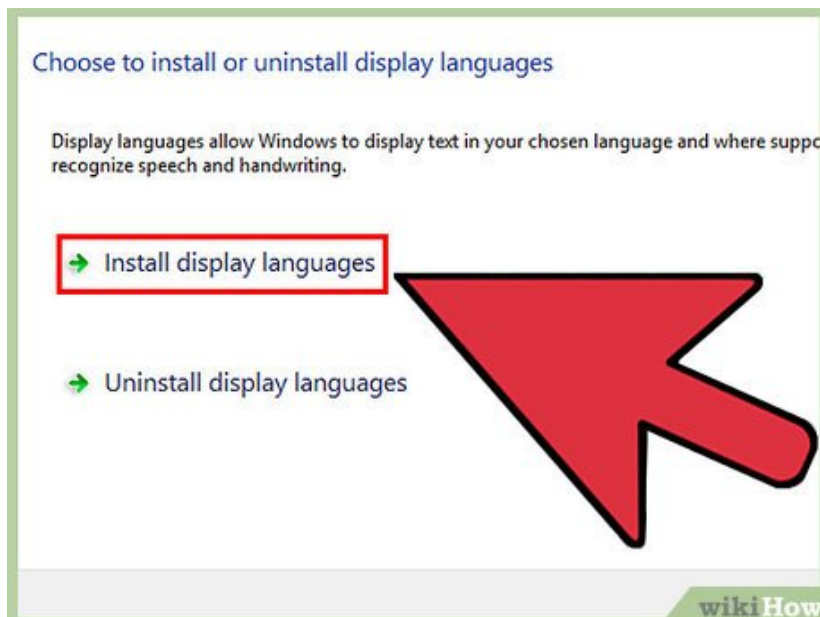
Choose to install or uninstall display languages

Display languages allow Windows to display text in your chosen language and where suppo recognize speech and handwriting.

Install display languages

Uninstall display languages

wikiHow